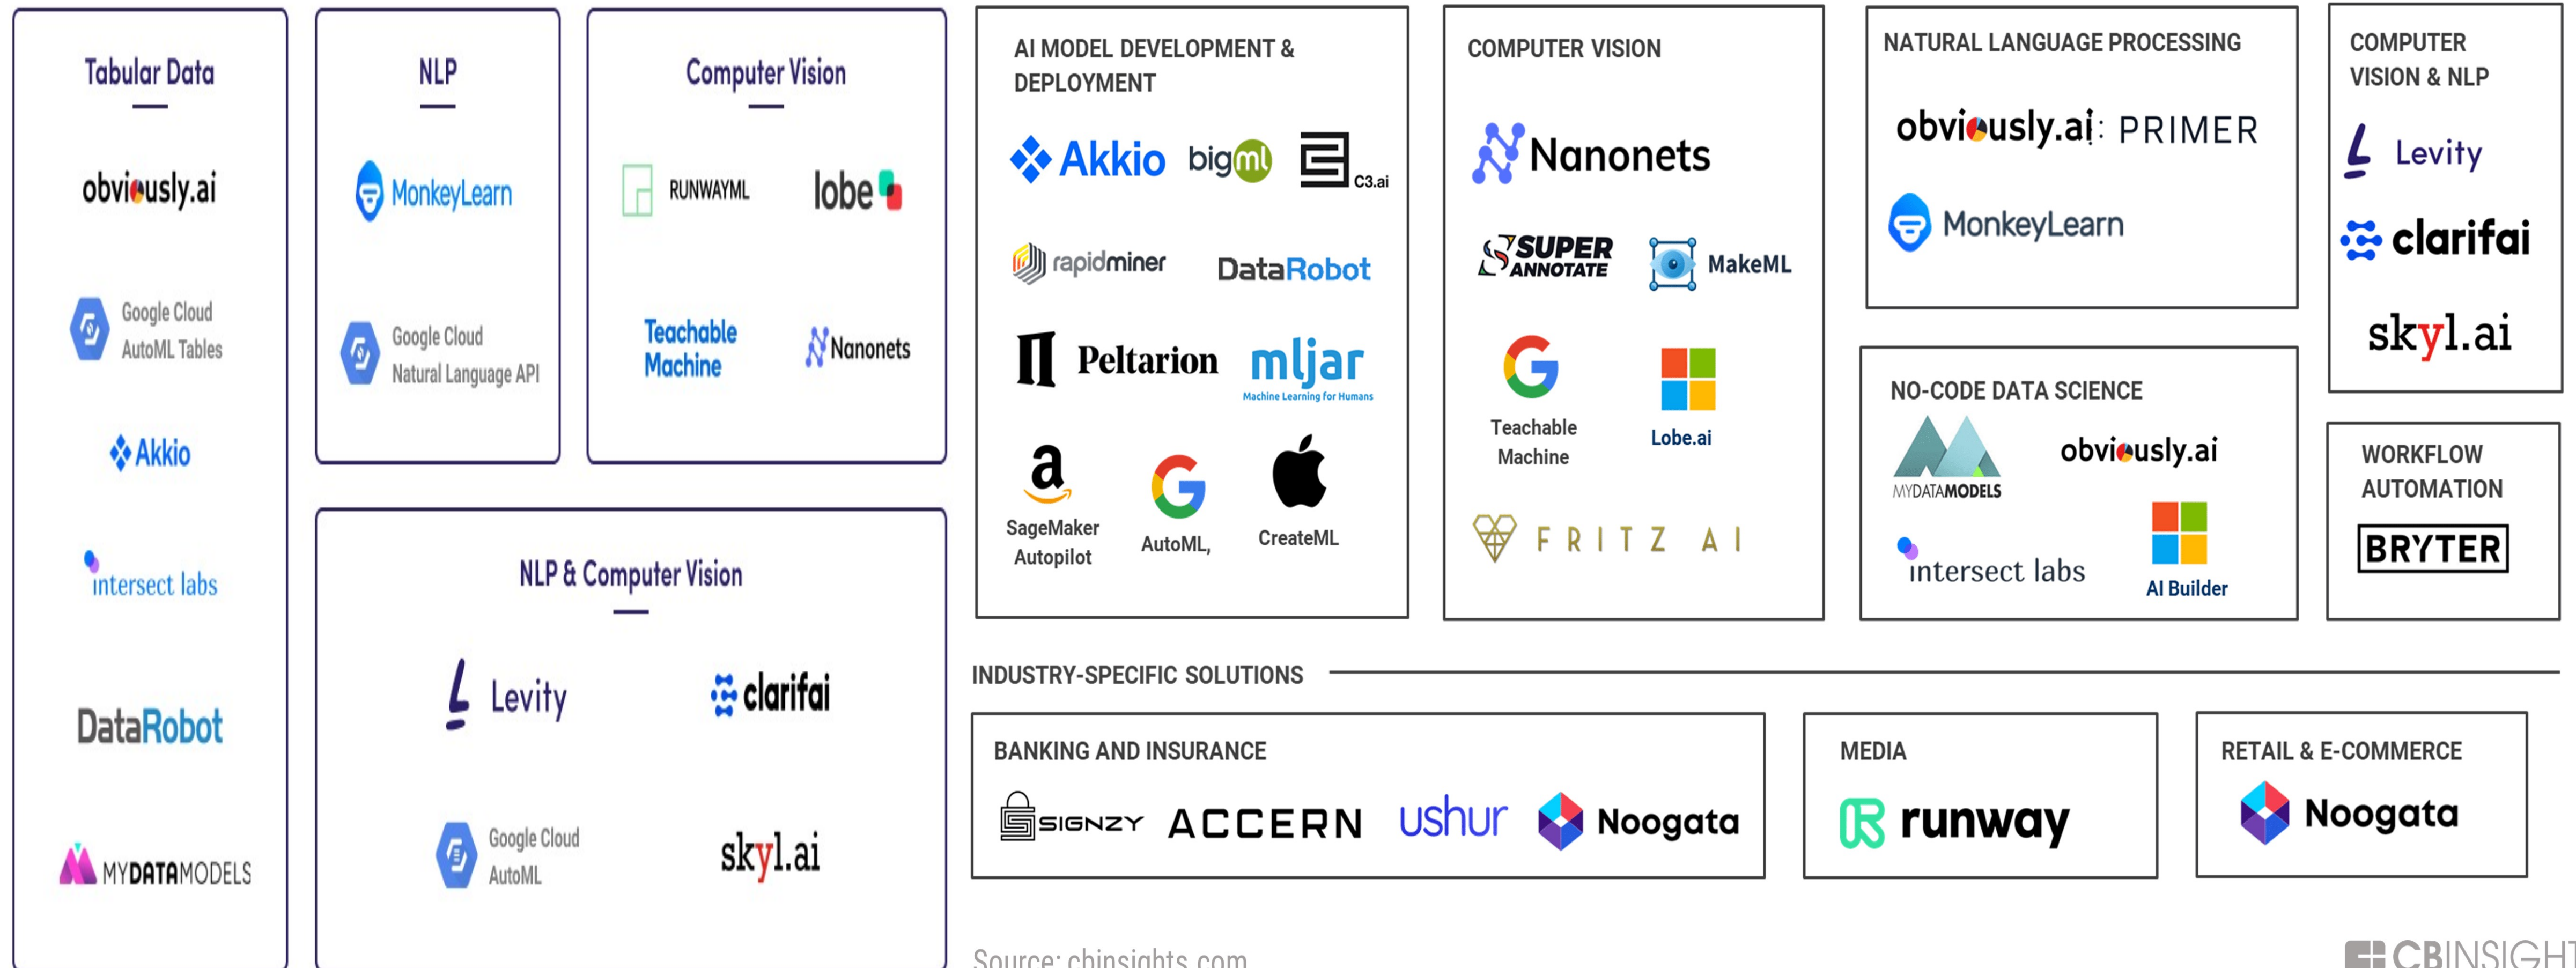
Tabular Data

obviously.ai

Google Cloud AutoML Tables

Akkio

intersect labs

DataRobot

MYDATAMODELS

NLP

MonkeyLearn

Google Cloud Natural Language API

Computer Vision

RUNWAYML

lobe

Teachable Machine

Nanonets

NLP & Computer Vision

Levity

clarifai

Google Cloud AutoML

skyl.ai

AI MODEL DEVELOPMENT & DEPLOYMENT

Akkio

bigml

C3.ai

rapidminer

DataRobot

Peltarion

mljar
Machine Learning for Humans

SageMaker Autopilot

AutoML,

CreateML

COMPUTER VISION

Nanonets

SUPER ANNOTATE

MakeML

Teachable Machine

Lobe.ai

FRITZ AI

NATURAL LANGUAGE PROCESSING

obviously.ai

PRIMER

MonkeyLearn

COMPUTER VISION & NLP

Levity

clarifai

skyl.ai

NO-CODE DATA SCIENCE

MYDATAMODELS

obviously.ai

intersect labs

AI Builder

WORKFLOW AUTOMATION

BRYTER

INDUSTRY-SPECIFIC SOLUTIONS

BANKING AND INSURANCE

SIGNZY

ACCERN

ushur

Noogata

MEDIA

runway

RETAIL & E-COMMERCE

Noogata

Source: cbinsights.com

CBINSIGHT